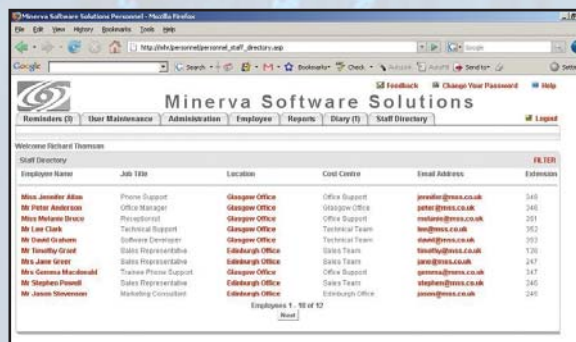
Minerva Software Solutions Personnel - Mozilla Firefox

File Edit View History Bookmarks Tools Help

http://sfs/personnel/personnel_staff_directory.asp

Google

Search · Bookmarks · Check · AutoLink · AutoFill · Send to ·

Feedback   Change Your Password   Help

Minerva Software Solutions

Reminders (3) | User Maintenance | Administration | Employee | Reports | Diary (1) | Staff Directory

Logout

Welcome Richard Thomson

Staff Directory

FILTER

| Employee Name | Job Title | Location | Cost Centre | Email Address | Extension |
|---|---|---|---|---|---|
| Miss Jennifer Allan | Phone Support | Glasgow Office | Office Support | jennifer@mss.co.uk | 345 |
| Mr Peter Anderson | Office Manager | Glasgow Office | Glasgow Office | peter@mss.co.uk | 346 |
| Miss Melanie Bruce | Receptionist | Glasgow Office | Office Support | melanie@mss.co.uk | 351 |
| Mr Lee Clark | Technical Support | Glasgow Office | Technical Team | lee@mss.co.uk | 352 |
| Mr David Graham | Software Developer | Glasgow Office | Technical Team | david@mss.co.uk | 353 |
| Mr Timothy Grant | Sales Representative | Edinburgh Office | Sales Team | timothy@mss.co.uk | 136 |
| Mrs Jane Greer | Sales Representative | Edinburgh Office | Sales Team | jane@mss.co.uk | 247 |
| Mrs Gemma Macdonald | Trainee Phone Support | Glasgow Office | Office Support | gemma@mss.co.uk | 347 |
| Mr Stephen Powell | Sales Representative | Edinburgh Office | Sales Team | stephen@mss.co.uk | 246 |
| Mr Jason Stevenson | Marketing Consultant | Edinburgh Office | Edinburgh Office | jason@mss.co.uk | 245 |

Employees 1 - 10 of 12

Next